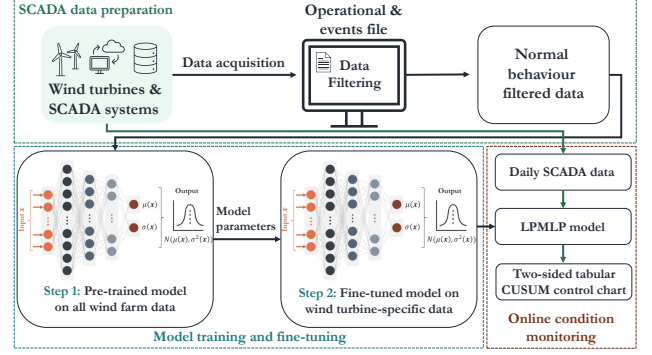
SCADA data preparation

Wind turbines & SCADA systems

Data acquisition

Operational & events file

Data Filtering

Normal behaviour filtered data

Input $x$

$\mu(x)$

$\sigma(x)$

Output

$N(\mu(x), \sigma^2(x))$

Step 1: Pre-trained model on all wind farm data

Model parameters

Input $x$

$\mu(x)$

$\sigma(x)$

Output

$N(\mu(x), \sigma^2(x))$

Step 2: Fine-tuned model on wind turbine-specific data

Model training and fine-tuning

Daily SCADA data

LPMLP model

Two-sided tabular CUSUM control chart

Online condition monitoring